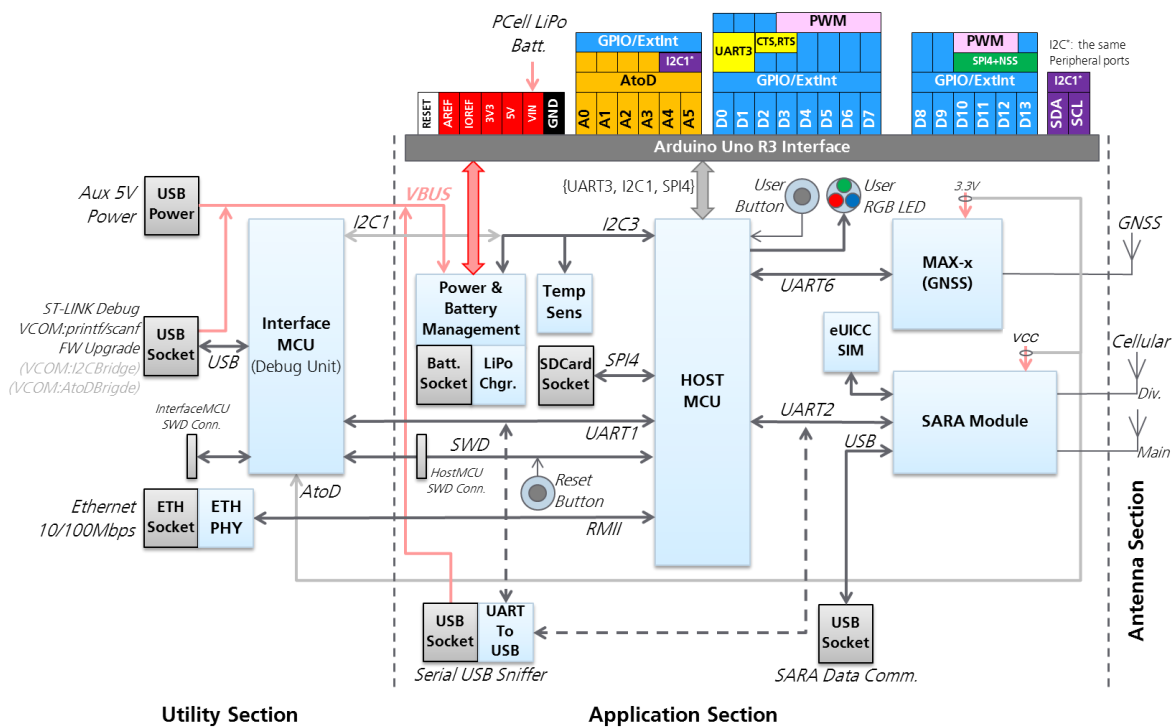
PCell LiPo Batt.

GPIO/ExtInt

I2C1*

AtoD

PWM

UART3

CTS,RTS

GPIO/ExtInt

PWM

SPI4+NSS

GPIO/ExtInt

I2C*: the same Peripheral ports

I2C1*

RESET AREF IOREF 3V3 5V VIN GND A0 A1 A2 A3 A4 A5 D0 D1 D2 D3 D4 D5 D6 D7 D8 D9 D10 D11 D12 D13 SDA SCL

Arduino Uno R3 Interface

Aux 5V Power

USB Power

VBUS

{UART3, I2C1, SPI4}

User Button

User RGB LED

3.3V

GNSS

I2C1

I2C3

ST-LINK Debug VCOM:printf/scanf FW Upgrade (VCOM:I2CBridge) (VCOM:AtoDBrigde)

USB Socket

USB

Interface MCU (Debug Unit)

Power & Battery Management

Temp Sens

UART6

MAX-x (GNSS)

Batt. Socket

LiPo Chgr.

SDCard Socket

SPI4

HOST MCU

eUICC SIM

VCC

Cellular

Div.

InterfaceMCU SWD Conn.

UART2

SARA Module

UART1

USB

Main

SWD

HostMCU SWD Conn.

Reset Button

AtoD

Ethernet 10/100Mbps

ETH Socket

ETH PHY

RMII

USB Socket

UART To USB

USB Socket

Serial USB Sniffer

SARA Data Comm.

Antenna Section

Utility Section

Application Section